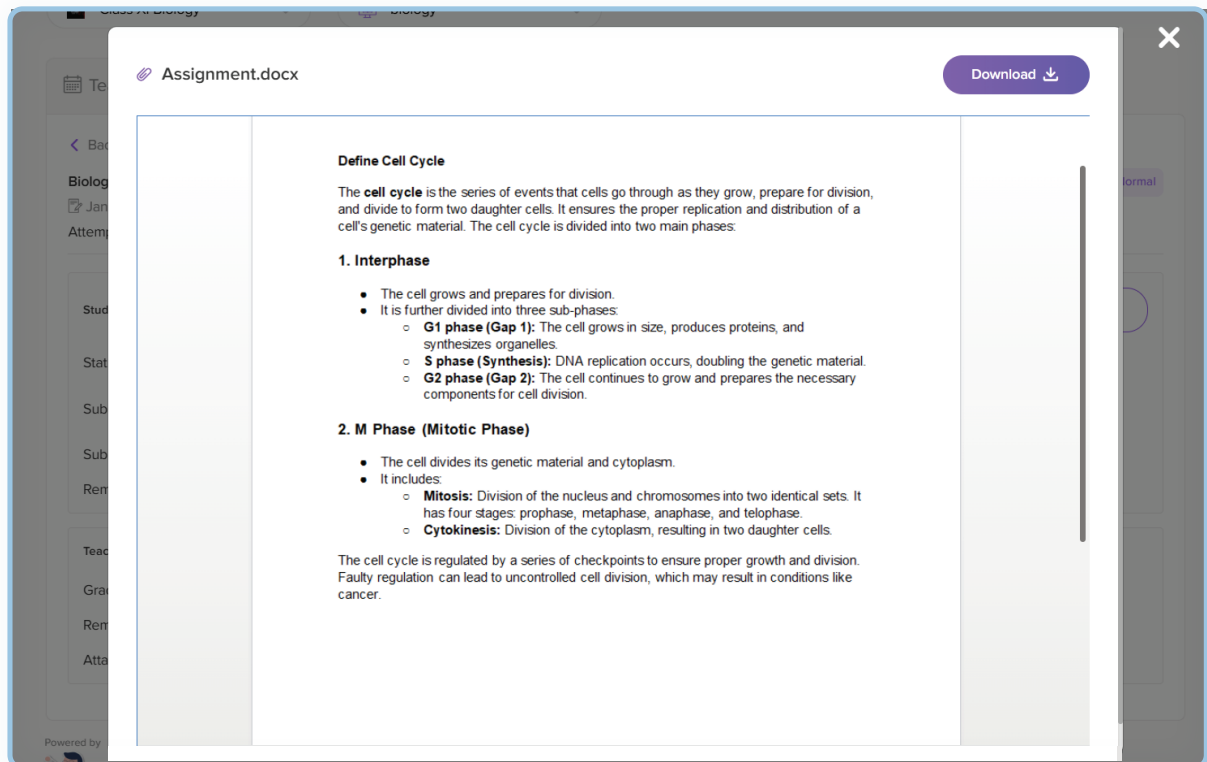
Class XI Biology
Biology

Te
Bac
Biolog
Jan
Attem
Stud
Stat
Sub
Sub
Rem
Teac
Grad
Rem
Atta
Normal
Powered by

Assignment.docx

Download

Define Cell Cycle

The **cell cycle** is the series of events that cells go through as they grow, prepare for division, and divide to form two daughter cells. It ensures the proper replication and distribution of a cell's genetic material. The cell cycle is divided into two main phases:

**1. Interphase**

- The cell grows and prepares for division.
- It is further divided into three sub-phases:
  - **G1 phase (Gap 1):** The cell grows in size, produces proteins, and synthesizes organelles.
  - **S phase (Synthesis):** DNA replication occurs, doubling the genetic material.
  - **G2 phase (Gap 2):** The cell continues to grow and prepares the necessary components for cell division.

**2. M Phase (Mitotic Phase)**

- The cell divides its genetic material and cytoplasm.
- It includes:
  - **Mitosis:** Division of the nucleus and chromosomes into two identical sets. It has four stages: prophase, metaphase, anaphase, and telophase.
  - **Cytokinesis:** Division of the cytoplasm, resulting in two daughter cells.

The cell cycle is regulated by a series of checkpoints to ensure proper growth and division. Faulty regulation can lead to uncontrolled cell division, which may result in conditions like cancer.